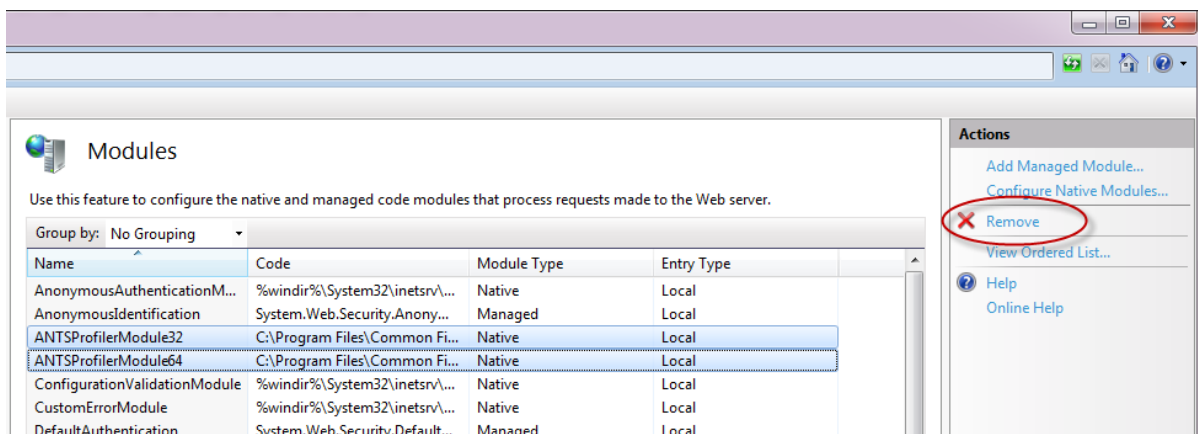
Modules

Use this feature to configure the native and managed code modules that process requests made to the Web server.

Group by: No Grouping

| Name | Code | Module Type | Entry Type |
|---|---|---|---|
| AnonymousAuthenticationM... | %windir%\System32\inetsrv\... | Native | Local |
| AnonymousIdentification | System.Web.Security.Anony... | Managed | Local |
| ANTSProfilerModule32 | C:\Program Files\Common Fi... | Native | Local |
| ANTSProfilerModule64 | C:\Program Files\Common Fi... | Native | Local |
| ConfigurationValidationModule | %windir%\System32\inetsrv\... | Native | Local |
| CustomErrorModule | %windir%\System32\inetsrv\... | Native | Local |
| DefaultAuthentication | System.Web.Security.Default... | Managed | Local |

Actions
Add Managed Module...
Configure Native Modules...
Remove
View Ordered List...
Help
Online Help